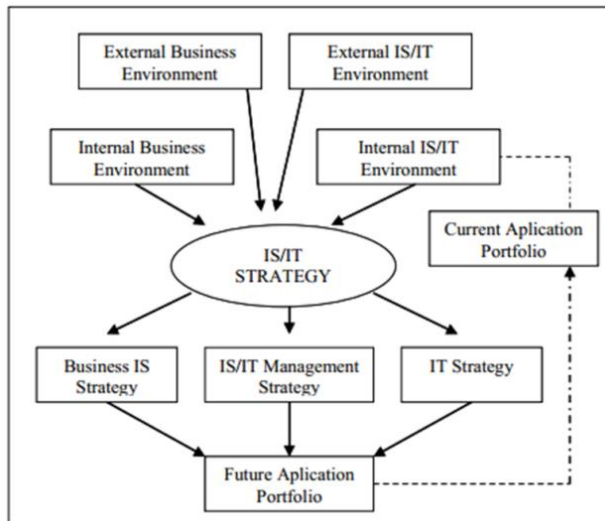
External Business Environment

External IS/IT Environment

Internal Business Environment

Internal IS/IT Environment

Current Aplication Portfolio

IS/IT STRATEGY

Business IS Strategy

IS/IT Management Strategy

IT Strategy

Future Aplication Portfolio